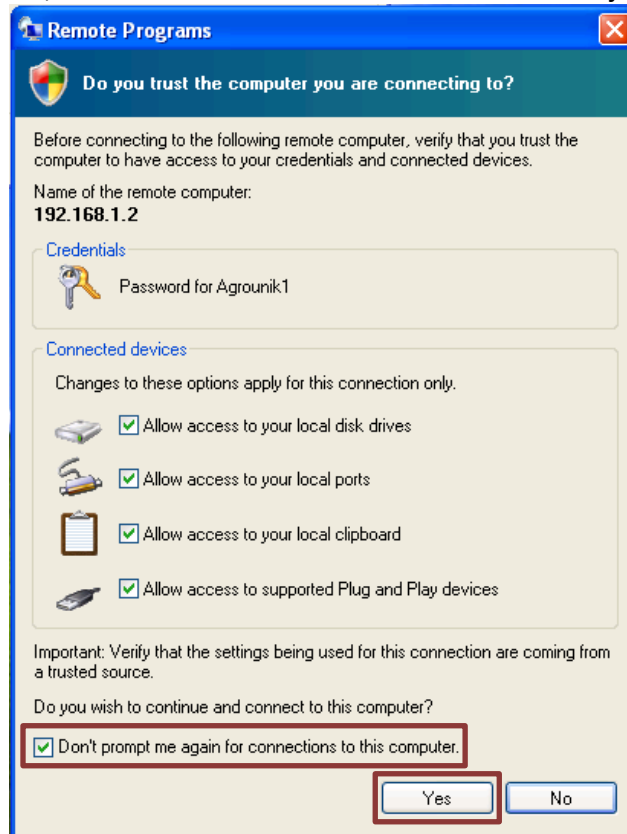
Remote Programs

Do you trust the computer you are connecting to?

Before connecting to the following remote computer, verify that you trust the computer to have access to your credentials and connected devices.

Name of the remote computer:
192.168.1.2

Credentials

Password for Agrounik1

Connected devices

Changes to these options apply for this connection only.

Allow access to your local disk drives

Allow access to your local ports

Allow access to your local clipboard

Allow access to supported Plug and Play devices

Important: Verify that the settings being used for this connection are coming from a trusted source.

Do you wish to continue and connect to this computer?

Don't prompt me again for connections to this computer.

Yes

No